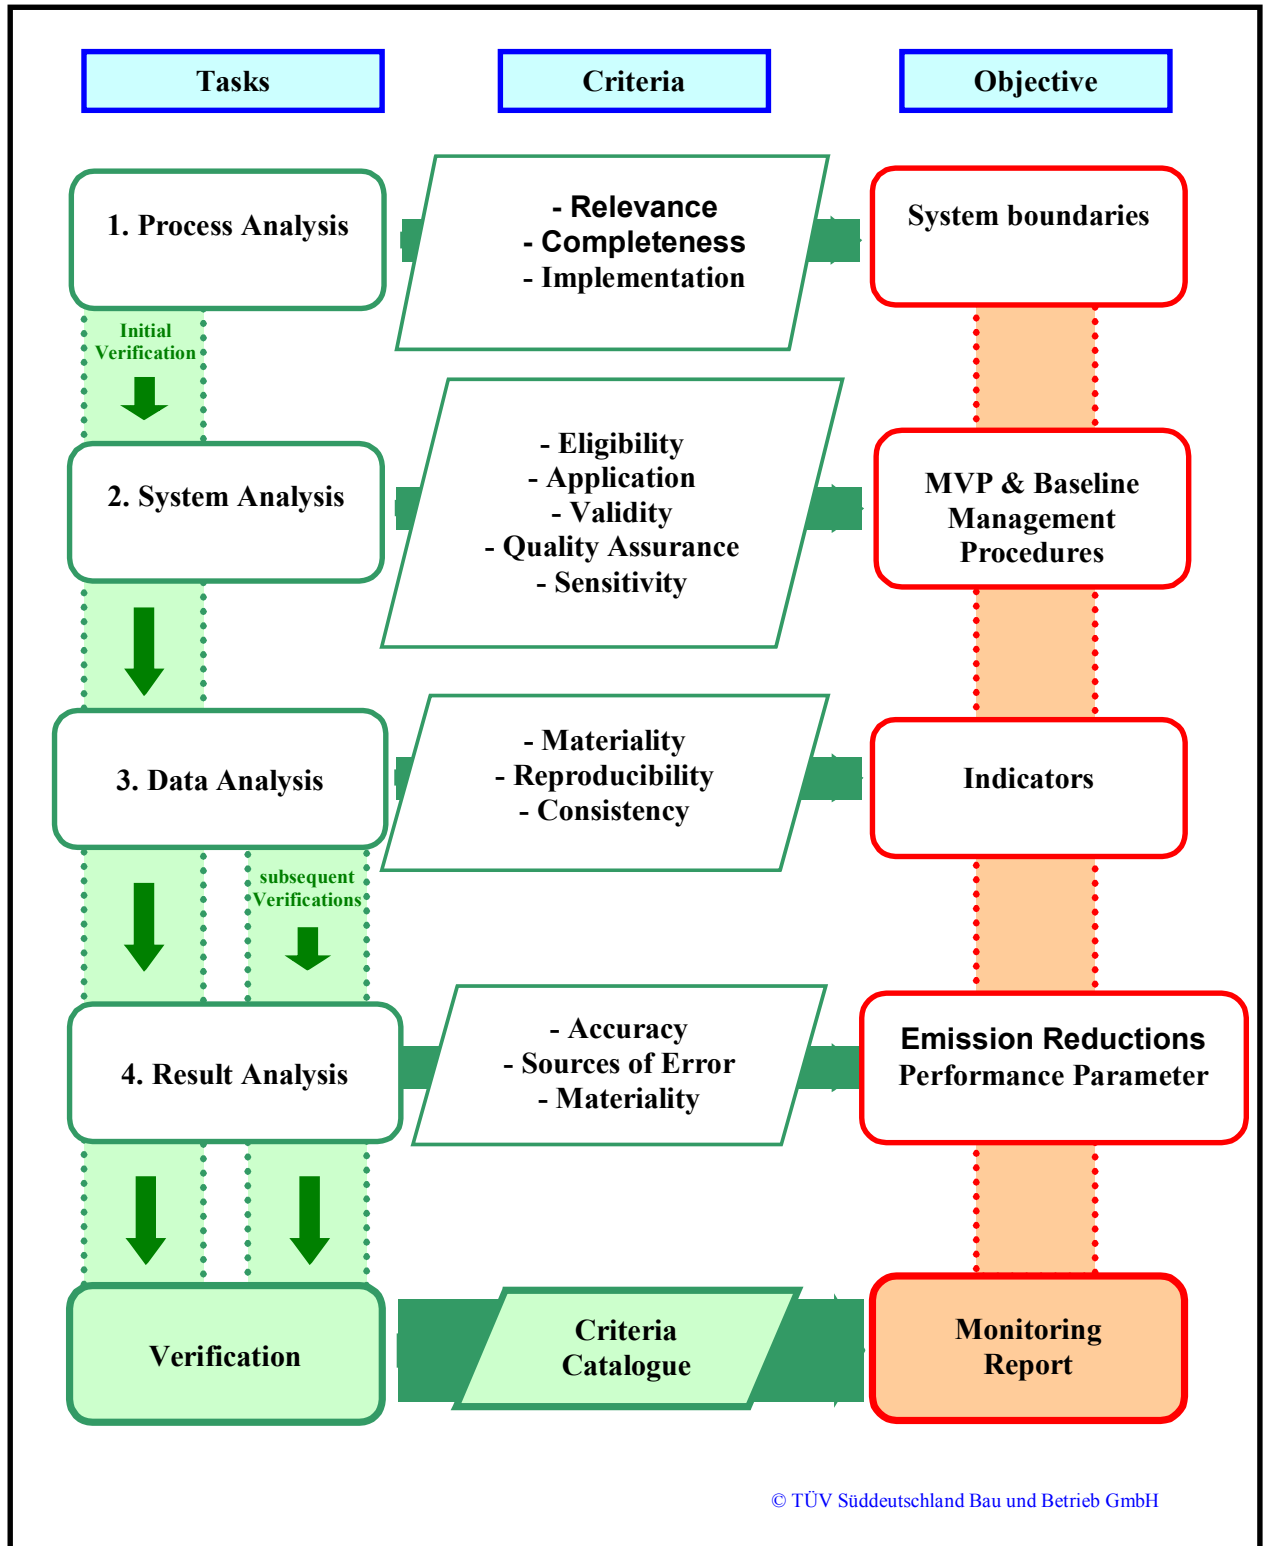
Tasks

Criteria

Objective

1. Process Analysis

- Relevance
- Completeness
- Implementation

System boundaries

Initial Verification

2. System Analysis

- Eligibility
- Application
- Validity
- Quality Assurance
- Sensitivity

MVP & Baseline Management Procedures

3. Data Analysis

- Materiality
- Reproducibility
- Consistency

Indicators

subsequent Verifications

4. Result Analysis

- Accuracy
- Sources of Error
- Materiality

Emission Reductions Performance Parameter

Verification

Criteria Catalogue

Monitoring Report

© TÜV Süddeutschland Bau und Betrieb GmbH